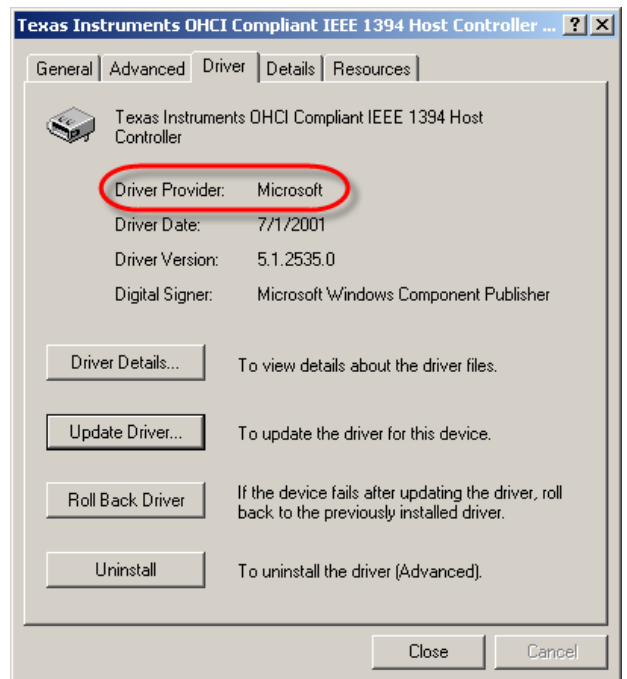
Texas Instruments OHCI Compliant IEEE 1394 Host Controller ... ? X

General | Advanced | Driver | Details | Resources

Texas Instruments OHCI Compliant IEEE 1394 Host Controller

| | |
|---|---|
| Driver Provider: | Microsoft |
| Driver Date: | 7/1/2001 |
| Driver Version: | 5.1.2535.0 |
| Digital Signer: | Microsoft Windows Component Publisher |

Driver Details... To view details about the driver files.

Update Driver... To update the driver for this device.

Roll Back Driver If the device fails after updating the driver, roll back to the previously installed driver.

Uninstall To uninstall the driver (Advanced).

Close Cancel